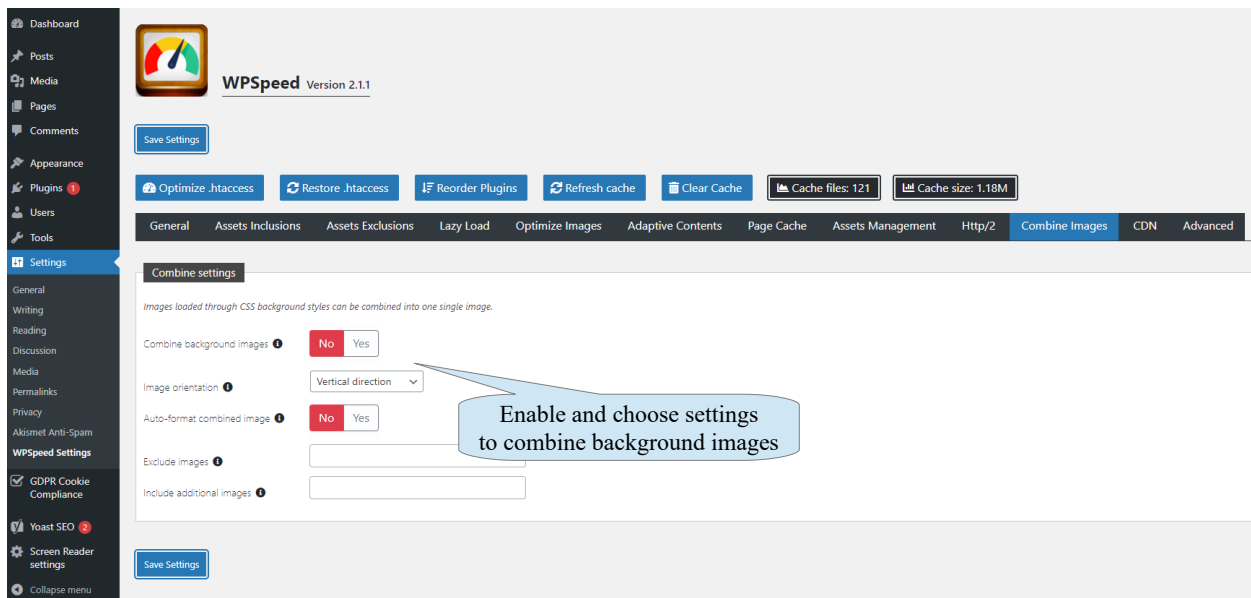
Dashboard
Posts
Media
Pages
Comments
Appearance
Plugins 1
Users
Tools
Settings
General
Writing
Reading
Discussion
Media
Permalinks
Privacy
Akismet Anti-Spam
WPSpeed Settings
GDPR Cookie Compliance
Yoast SEO 2
Screen Reader settings
Collapse menu

WPSpeed Version 2.1.1

Save Settings

Optimize .htaccess
Restore .htaccess
Reorder Plugins
Refresh cache
Clear Cache
Cache files: 121
Cache size: 1.18M

General
Assets Inclusions
Assets Exclusions
Lazy Load
Optimize Images
Adaptive Contents
Page Cache
Assets Management
Http/2
Combine Images
CDN
Advanced

Combine settings

Images loaded through CSS background styles can be combined into one single image.

Combine background images
No
Yes

Image orientation
Vertical direction

Auto-format combined image
No
Yes

Exclude images

Include additional images

Enable and choose settings to combine background images

Save Settings